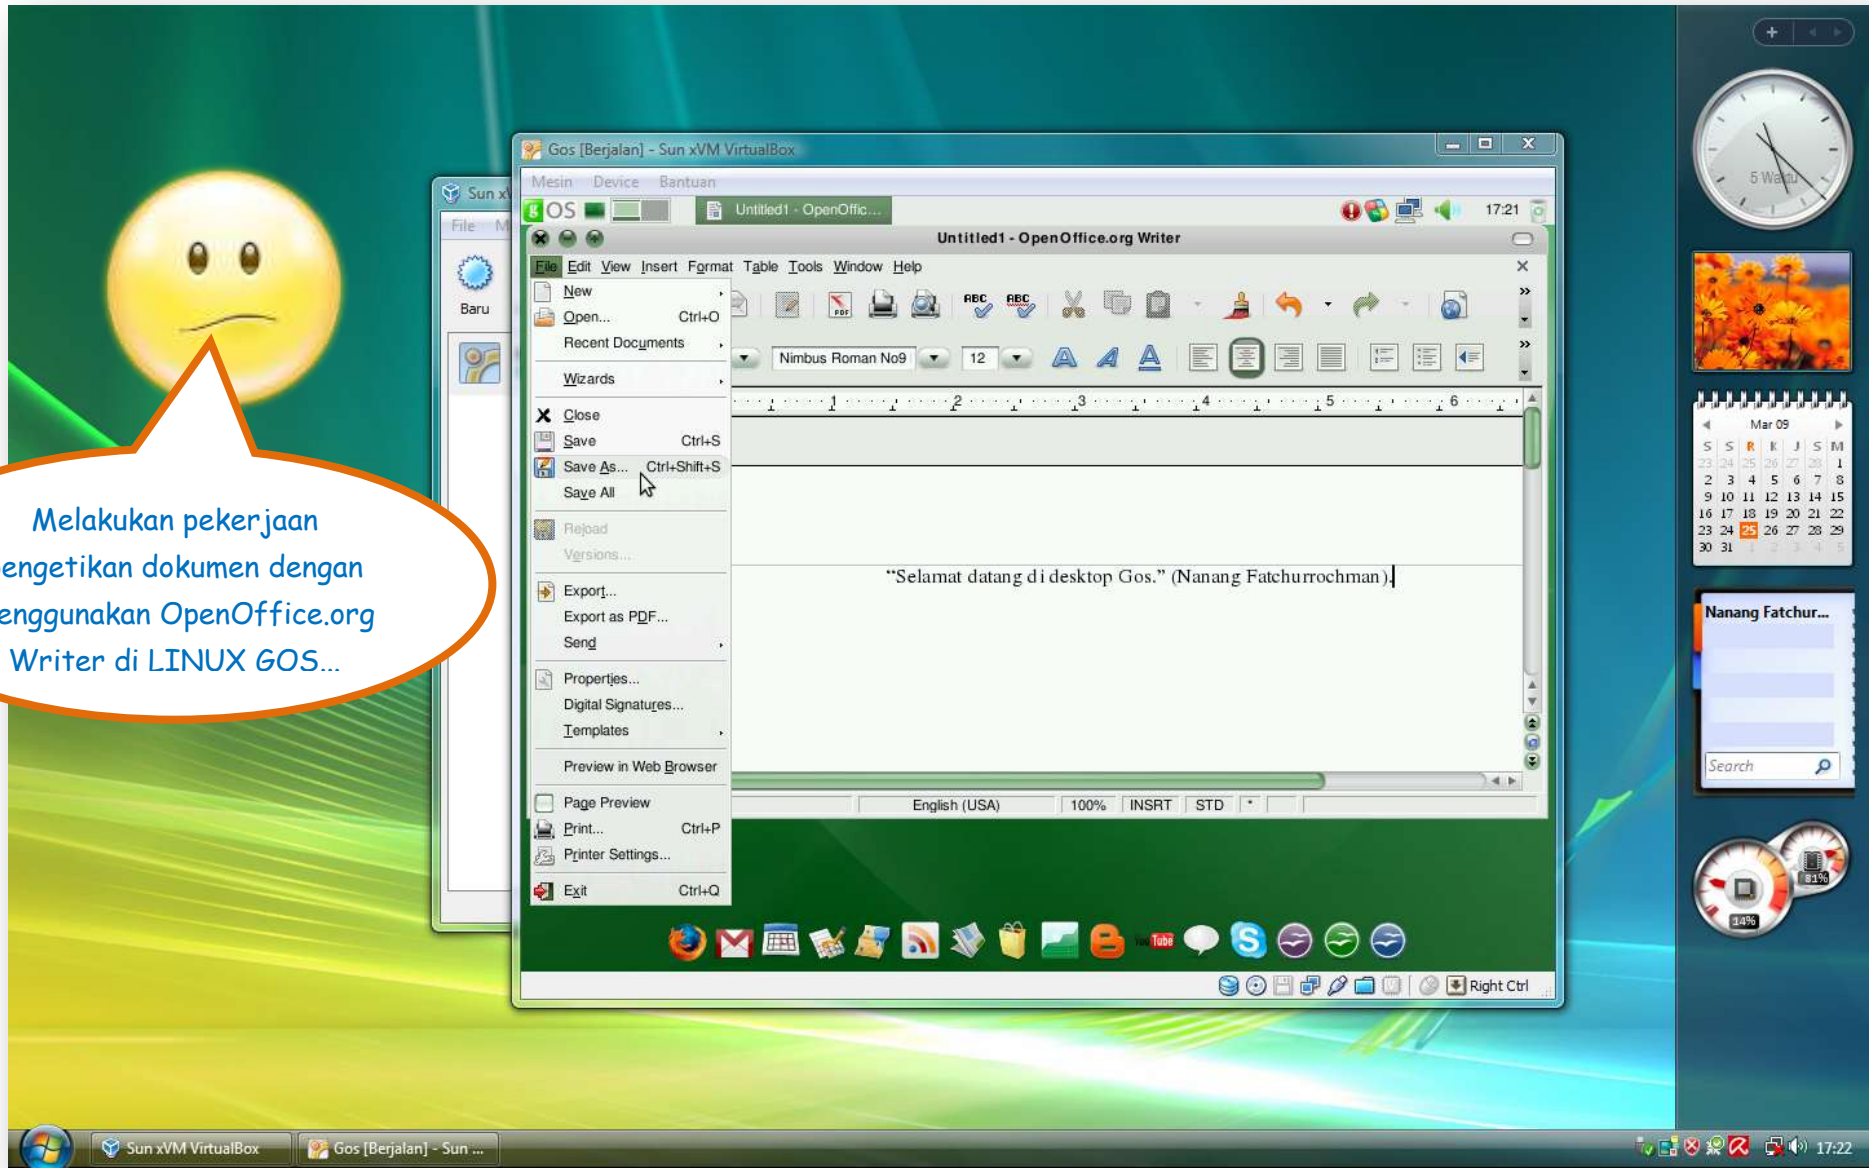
Gos [Berjalan] - Sun xVM VirtualBox

Mesin Device Bantuan

GOS

Untitled1 - OpenOffic...

17:21

Untitled1 - OpenOffice.org Writer

File Edit View Insert Format Table Tools Window Help

New
Open... Ctrl+O
Recent Documents
Wizards
Close
Save Ctrl+S
Save As... Ctrl+Shift+S
Save All
Reload
Versions...
Export...
Export as PDF...
Send
Properties...
Digital Signatures...
Templates
Preview in Web Browser
Page Preview
Print... Ctrl+P
Printer Settings...
Exit Ctrl+Q

Nimbus Roman No9 12

"Selamat datang di desktop Gos." (Nanang Fatchurrochman).

English (USA) 100% INSRT STD *

Right Ctrl

Sun x
File M
Baru

Melakukan pekerjaan engetikan dokumen dengan enggunakan OpenOffice.org Writer di LINUX GOS...

5 Waktu

Mar 09

| S | S | R | K | J | S | M |
|---|---|---|---|---|---|---|
| 23 | 24 | 25 | 26 | 27 | 28 | 1 |
| 2 | 3 | 4 | 5 | 6 | 7 | 8 |
| 9 | 10 | 11 | 12 | 13 | 14 | 15 |
| 16 | 17 | 18 | 19 | 20 | 21 | 22 |
| 23 | 24 | 25 | 26 | 27 | 28 | 29 |
| 30 | 31 | 1 | 2 | 3 | 4 | 5 |

Nanang Fatchur...

Search

81%
14%

Sun xVM VirtualBox
Gos [Berjalan] - Sun ...
17:22